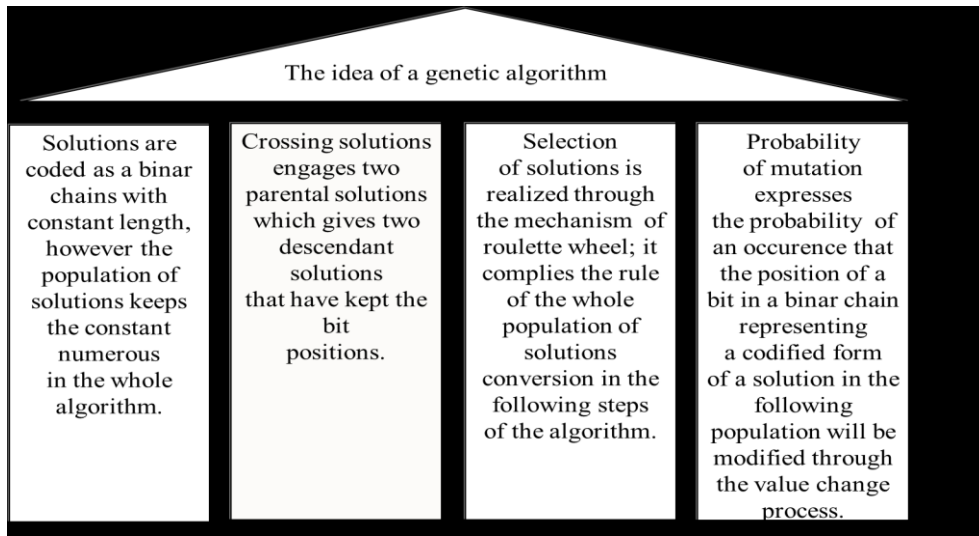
The idea of a genetic algorithm

Solutions are coded as a binar chains with constant length, however the population of solutions keeps the constant numerous in the whole algorithm.

Crossing solutions engages two parental solutions which gives two descendant solutions that have kept the bit positions.

Selection of solutions is realized through the mechanism of roulette wheel; it complies the rule of the whole population of solutions conversion in the following steps of the algorithm.

Probability of mutation expresses the probability of an occurence that the position of a bit in a binar chain representing a codified form of a solution in the following population will be modified through the value change process.